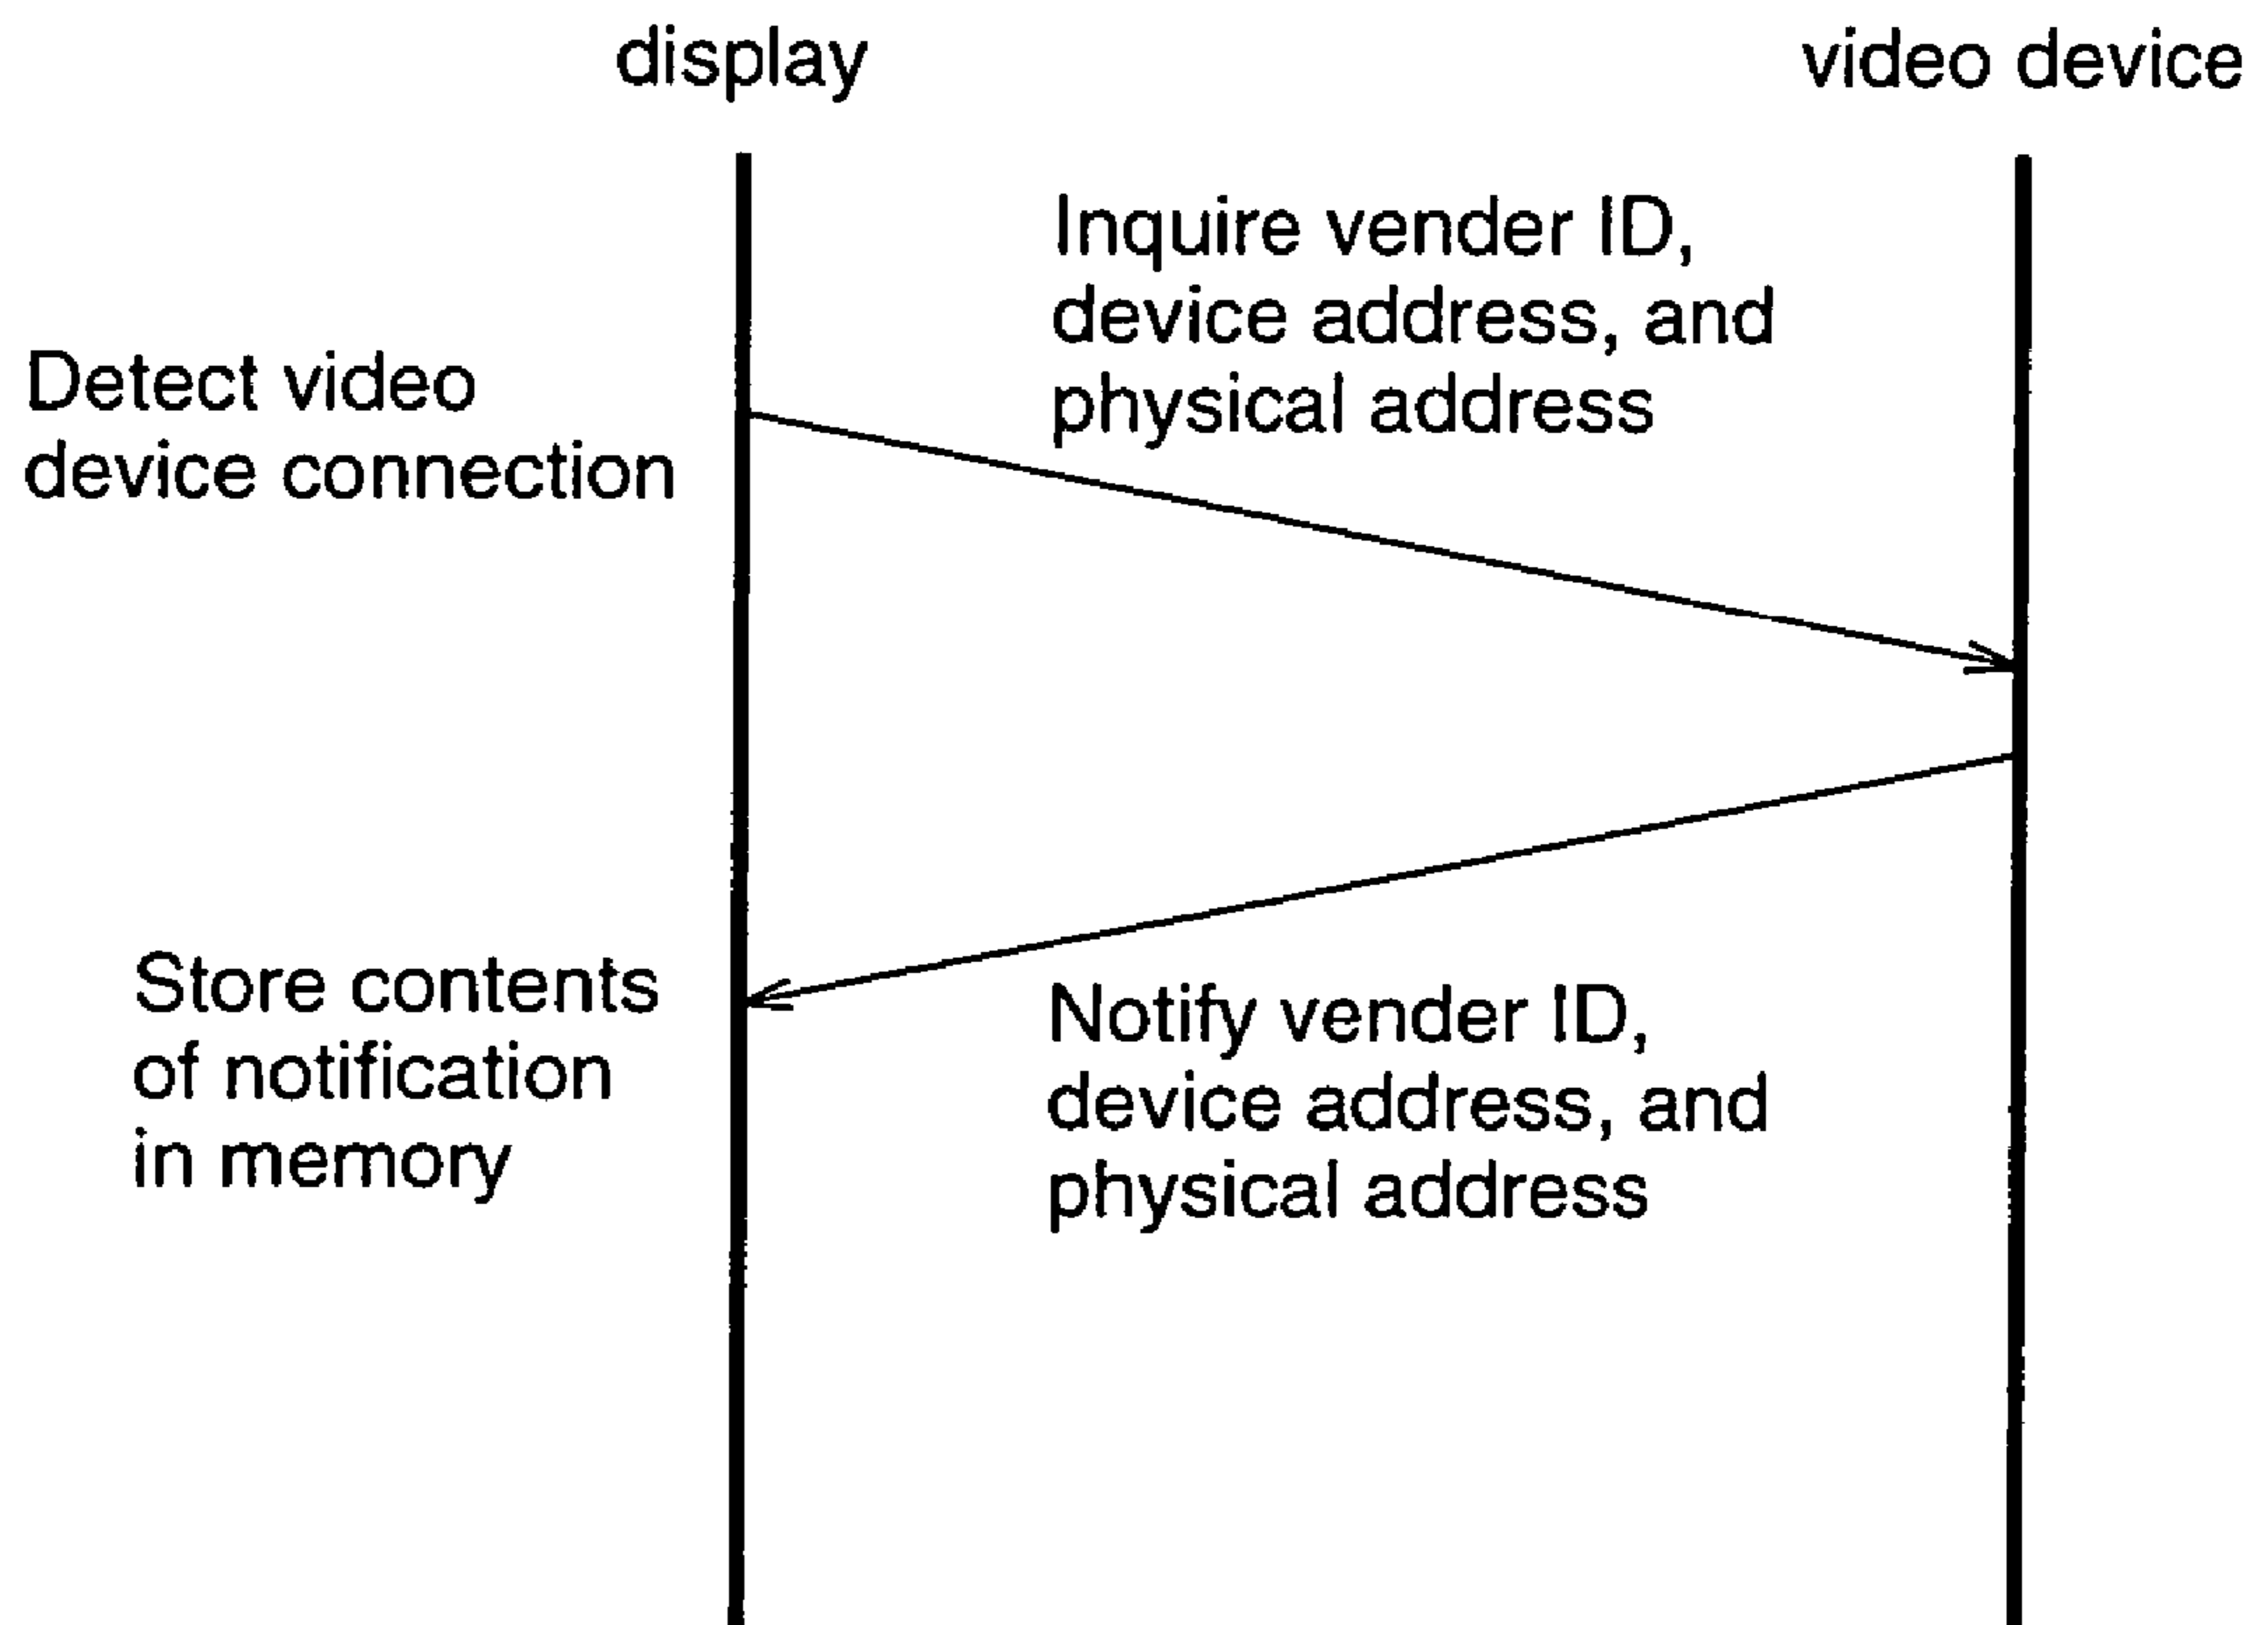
display

video device

Inquire vender ID, device address, and physical address

Detect video device connection

Store contents of notification in memory

Notify vender ID, device address, and physical address